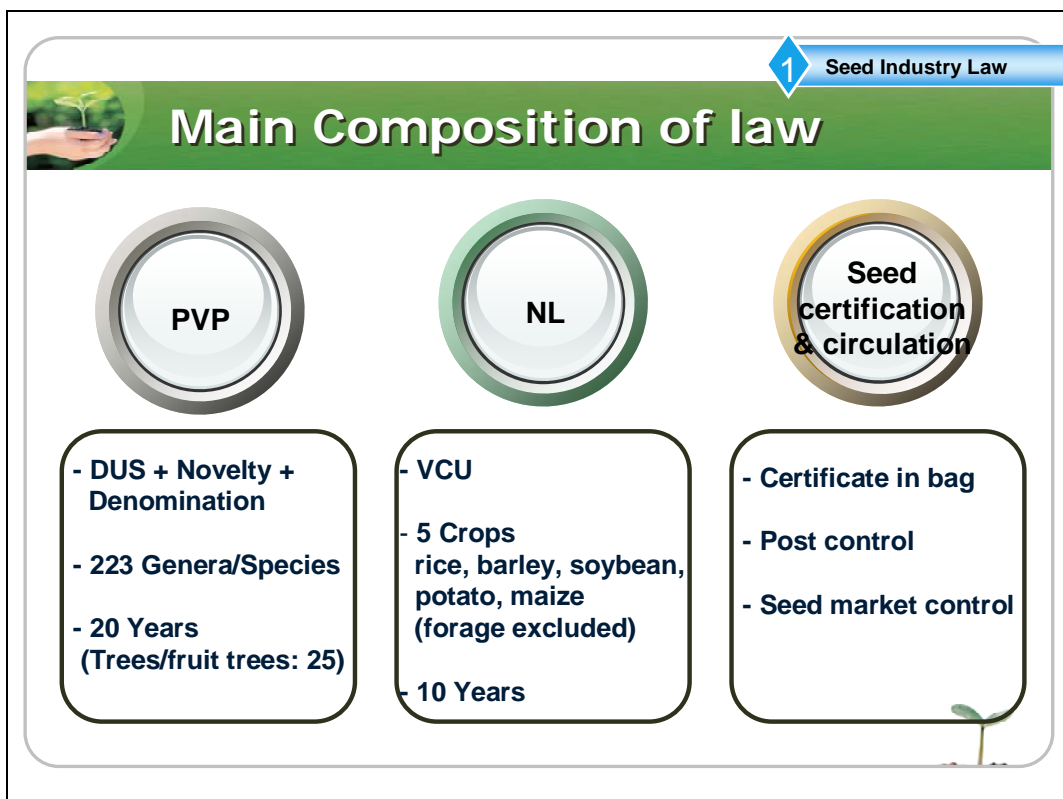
1 Seed Industry Law

Main Composition of law

PVP

NL

Seed certification & circulation

- DUS + Novelty + Denomination

- 223 Genera/Species

- 20 Years (Trees/fruit trees: 25)

- VCU

- 5 Crops rice, barley, soybean, potato, maize (forage excluded)

- 10 Years

- Certificate in bag

- Post control

- Seed market control